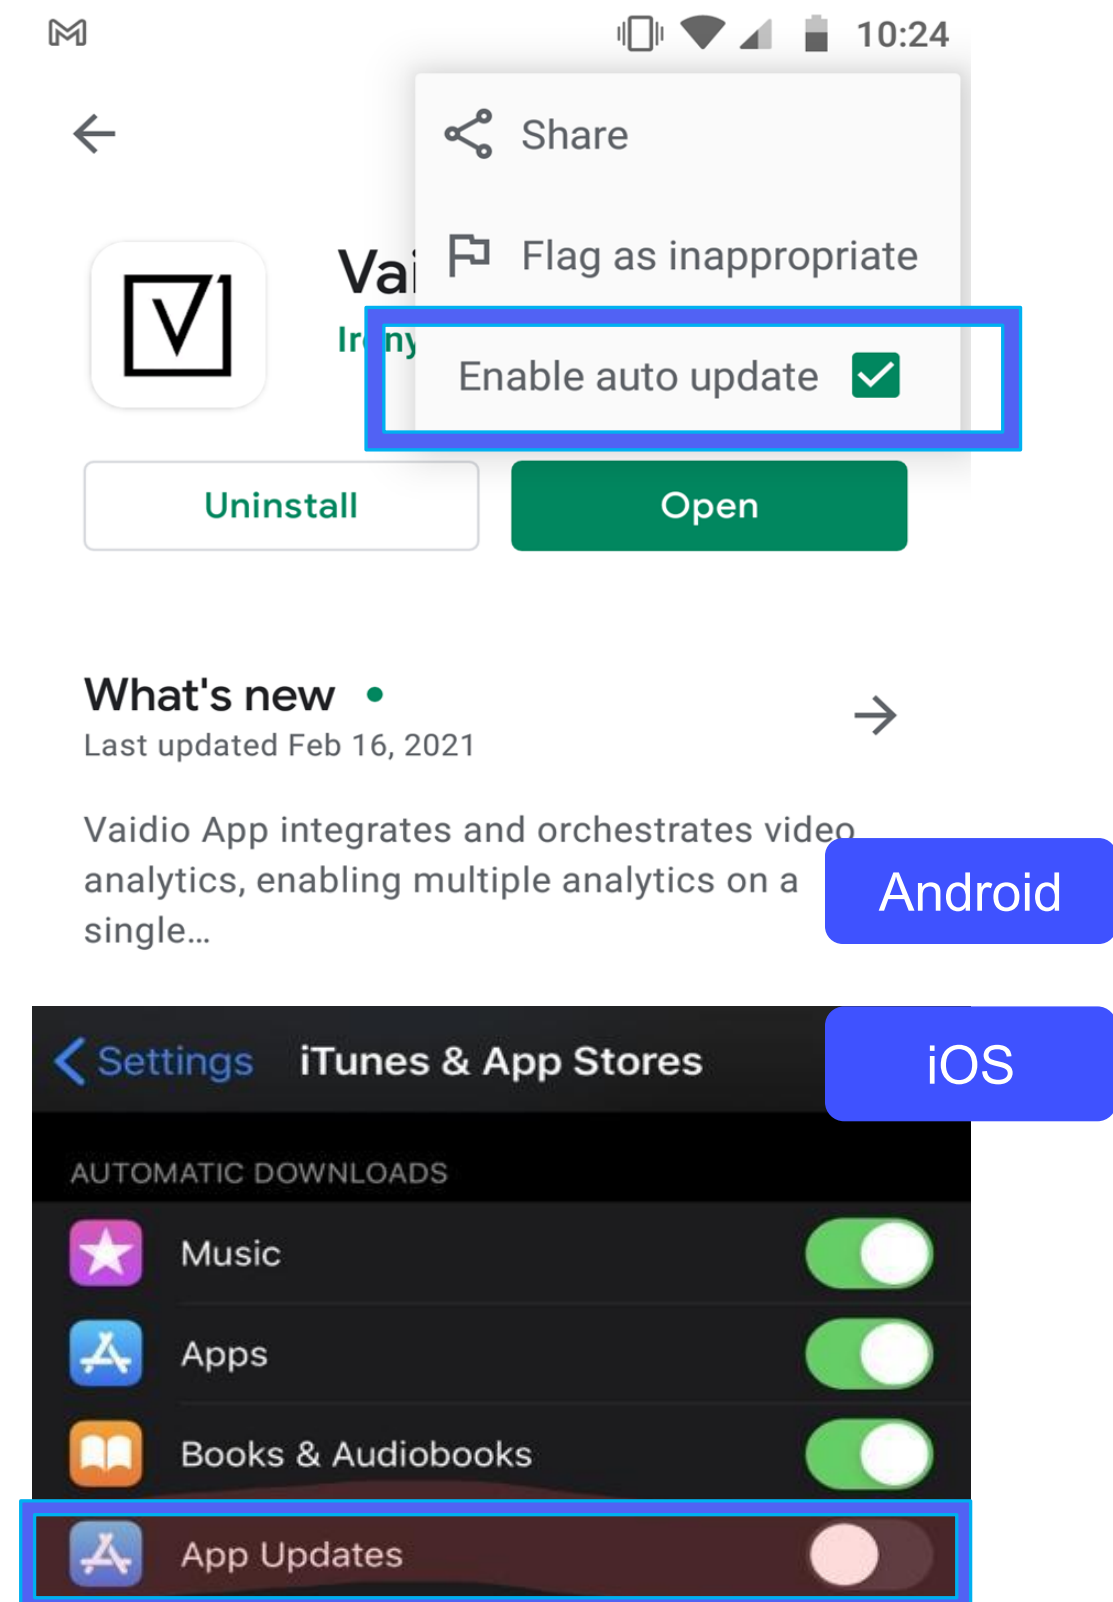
10:24

Share

Flag as inappropriate

Vai

Ir ny

Enable auto update

Uninstall

Open

What's new •

Last updated Feb 16, 2021

Vaidio App integrates and orchestrates video analytics, enabling multiple analytics on a single...

Android

Settings iTunes & App Stores

iOS

AUTOMATIC DOWNLOADS

Music

Apps

Books & Audiobooks

App Updates